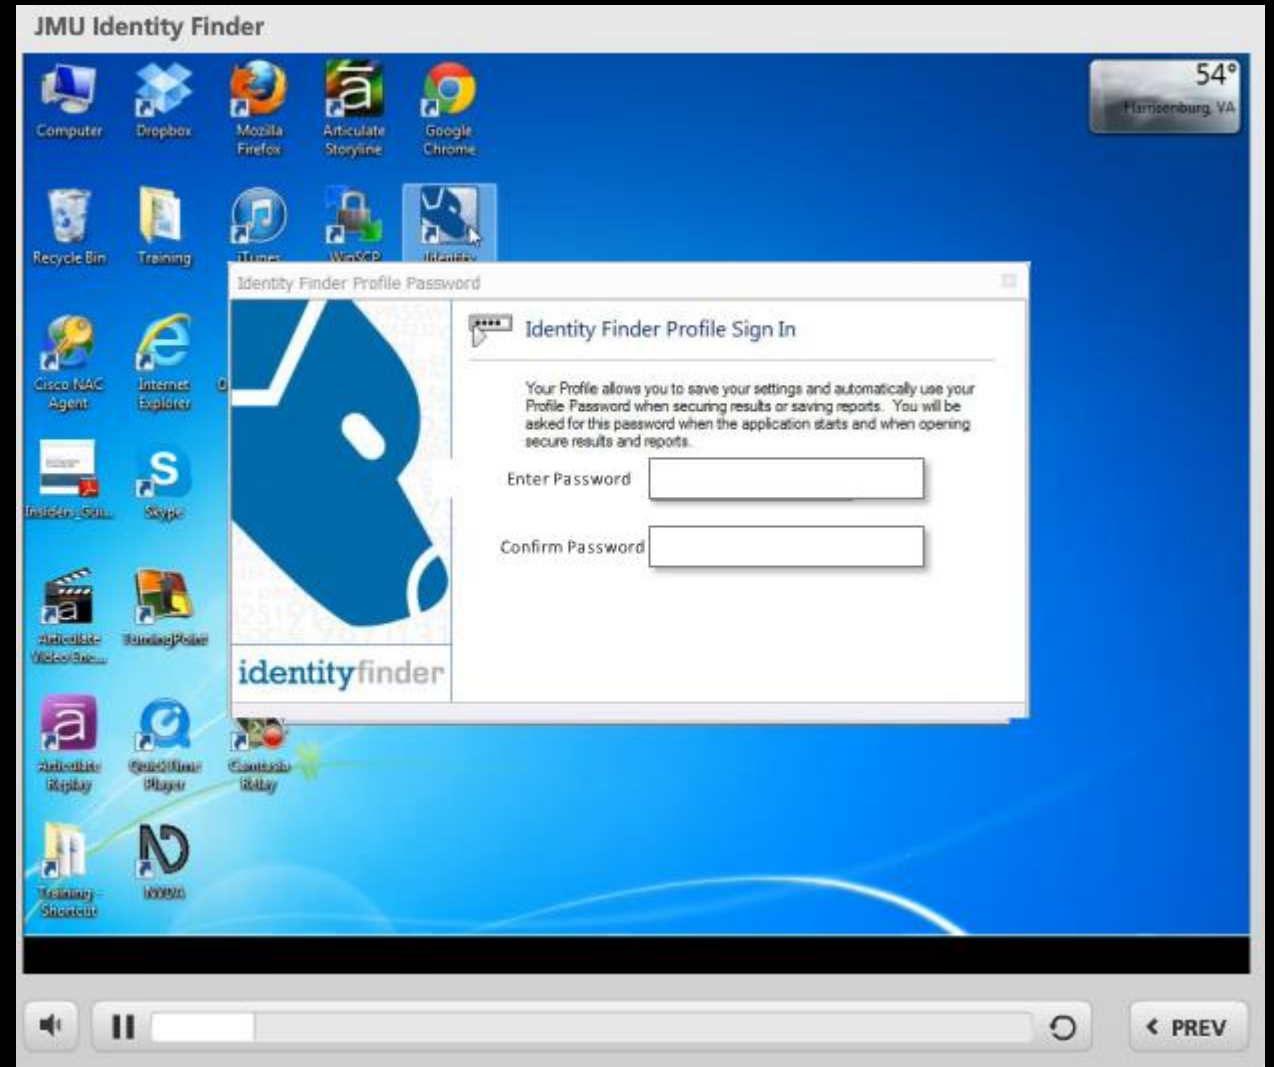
JMU Identity Finder

Computer
Dropbox
Mozilla Firefox
Articulate Storyline
Google Chrome

54°
Harrisonburg, VA

Recycle Bin
Training
iTunes
WinSCP
Identity

Identity Finder Profile Password

Identity Finder Profile Sign In

Your Profile allows you to save your settings and automatically use your Profile Password when securing results or saving reports. You will be asked for this password when the application starts and when opening secure results and reports.

Enter Password
Confirm Password

identityfinder

Cisco NAC Agent
Internet Explorer
Insiders_Gu...
Skype
Articulate Video Enc...
TurningPoint
Articulate Replay
QuickTime Player
Camtasia Relay
Training - Shortcut
NVDA

PREV